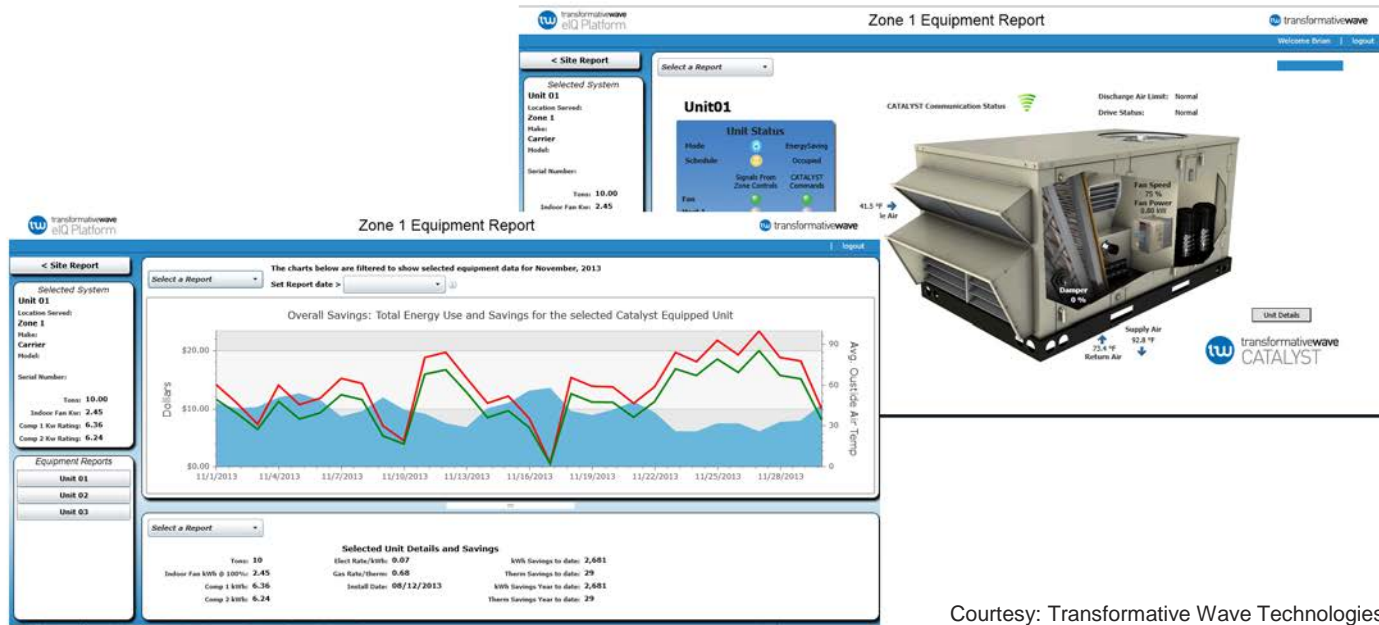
transformativewave eIQ Platform

Zone 1 Equipment Report

transformativewave

Welcome Brian | logout

< Site Report

Selected System
Unit 01
Location Served:
Zone 1
Make:
Carrier
Model:

Serial Number:

Tons: 10.00
Indoor Fan Kw: 2.45

Select a Report

Unit01

Unit Status
Mode EnergySaving
Schedule Occupied
Signals From Zone Controls
CATALYST Commands
Fan

CATALYST Communication Status

Discharge Air Limit: Normal
Drive Status: Normal

Fan Speed 75 %
Fan Power 0.00 kW

41.5 °F
le Air

Damper 0 %

Supply Air 92.8 °F
73.4 °F Return Air

Unit Details

transformativewave CATALYST

transformativewave eIQ Platform

Zone 1 Equipment Report

transformativewave

| logout

< Site Report

Selected System
Unit 01
Location Served:
Zone 1
Make:
Carrier
Model:

Serial Number:

Tons: 10.00
Indoor Fan Kw: 2.45
Comp 1 Kw Rating: 6.36
Comp 2 Kw Rating: 6.24

Equipment Reports
Unit 01
Unit 02
Unit 03

Select a Report

The charts below are filtered to show selected equipment data for November, 2013
Set Report date >

Overall Savings: Total Energy Use and Savings for the selected Catalyst Equipped Unit

$20.00
$10.00
$0.00
Dollars

90
60
30
0
Avg. Outside Air Temp

11/1/2013 11/4/2013 11/7/2013 11/10/2013 11/13/2013 11/16/2013 11/19/2013 11/22/2013 11/25/2013 11/28/2013

Select a Report

Selected Unit Details and Savings

Tons: 10
Indoor Fan kWh @ 100%: 2.45
Comp 1 kWh: 6.36
Comp 2 kWh: 6.24

Elect Rate/kWh: 0.07
Gas Rate/therm: 0.68
Install Date: 08/12/2013

kWh Savings to date: 2,681
Therm Savings to date: 29
kWh Savings Year to date: 2,681
Therm Savings Year to date: 29

Courtesy: Transformative Wave Technologies